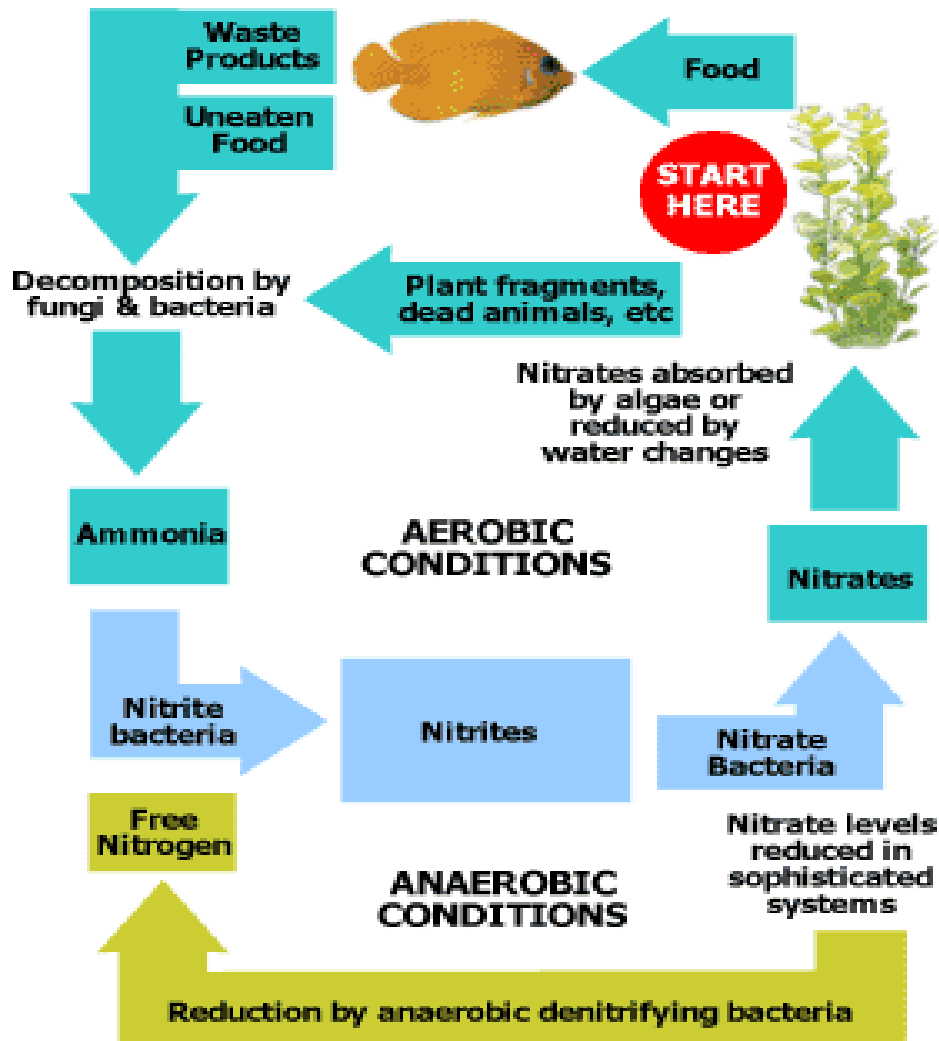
Waste Products

Uneaten Food

Food

START HERE

Decomposition by fungi & bacteria

Plant fragments, dead animals, etc

Nitrates absorbed by algae or reduced by water changes

Ammonia

AEROBIC CONDITIONS

Nitrates

Nitrite bacteria

Nitrites

Nitrate Bacteria

Free Nitrogen

Nitrate levels reduced in sophisticated systems

ANAEROBIC CONDITIONS

Reduction by anaerobic denitrifying bacteria